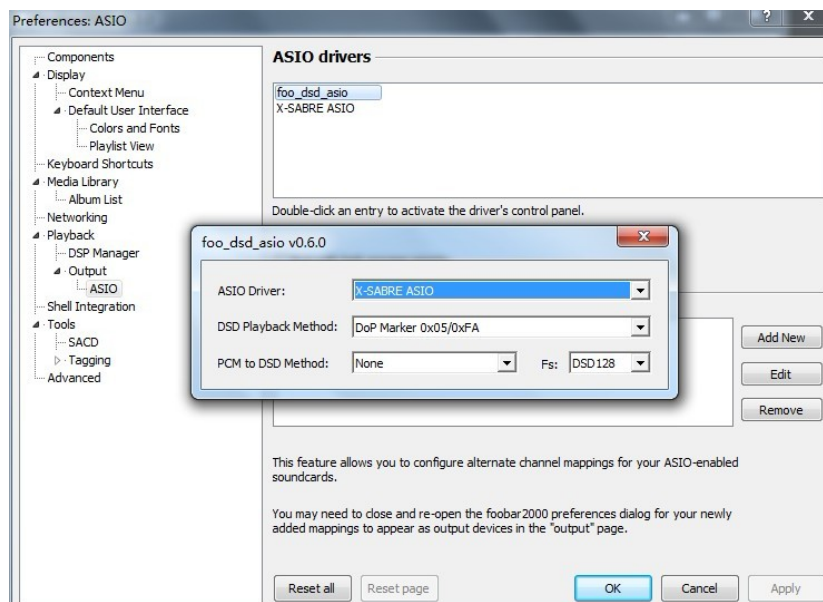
Preferences: ASIO

Components
Display
Context Menu
Default User Interface
Colors and Fonts
Playlist View
Keyboard Shortcuts
Media Library
Album List
Networking
Playback
DSP Manager
Output
ASIO
Shell Integration
Tools
SACD
Tagging
Advanced

ASIO drivers

foo_dsd_asio
X-SABRE ASIO

Double-click an entry to activate the driver's control panel.

foo_dsd_asio v0.6.0

ASIO Driver: X-SABRE ASIO

DSD Playback Method: DoP Marker 0x05/0xFA

PCM to DSD Method: None Fs: DSD128

Add New

Edit

Remove

This feature allows you to configure alternate channel mappings for your ASIO-enabled soundcards.

You may need to close and re-open the foobar2000 preferences dialog for your newly added mappings to appear as output devices in the "output" page.

Reset all Reset page OK Cancel Apply